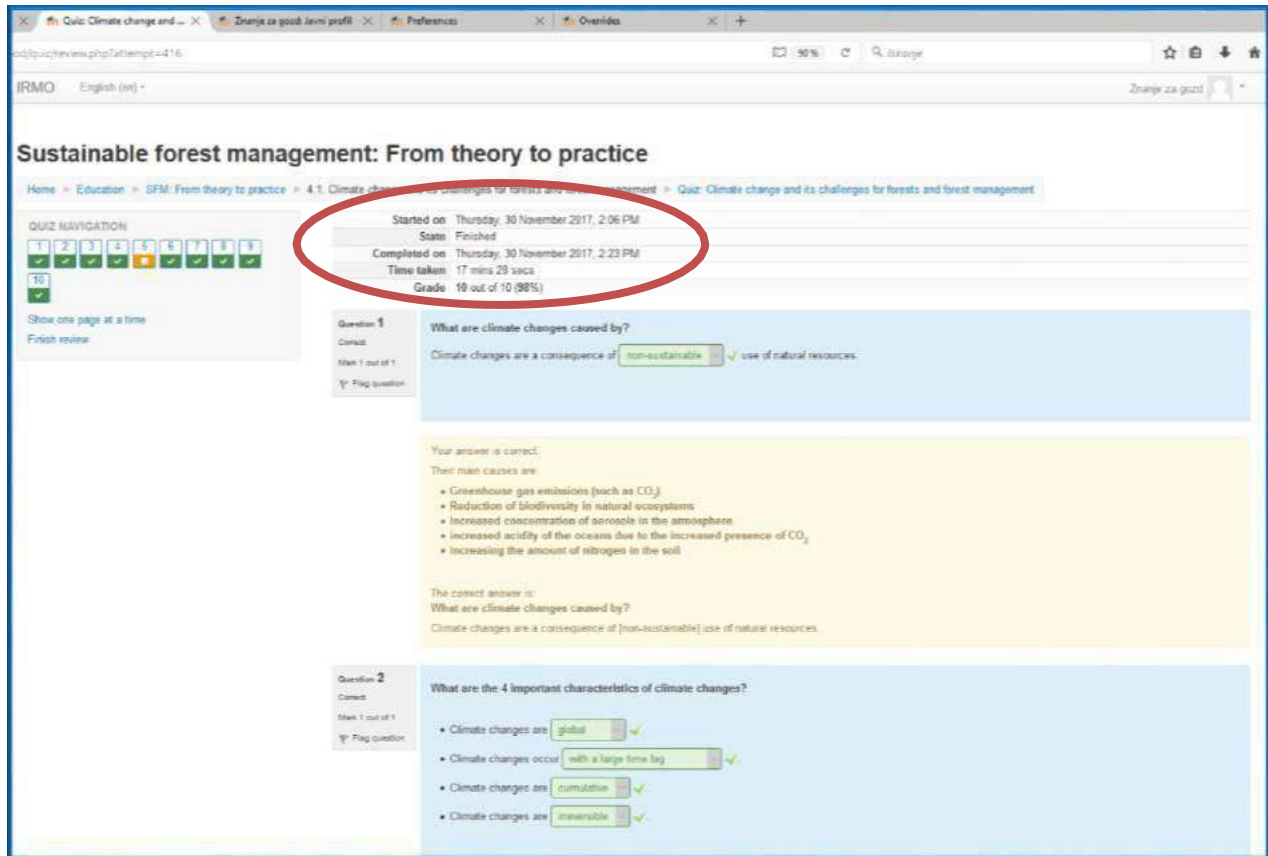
Quiz: Climate change and ... × Znanje za gozd: Javni profil × Preferences × Overrides × +

od/quiz/review.php?attempt=416

90% Iskanje

IRMO English (en)

Znanje za gozd

Sustainable forest management: From theory to practice

Home ► Education ► SFM: From theory to practice ► 4.1. Climate chang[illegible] ► Quiz: Climate change and its challenges for forests and forest management

QUIZ NAVIGATION

1 2 3 4 5 6 7 8 9 10

Show one page at a time
Finish review

| | |
|---|---|
| Started on | Thursday, 30 November 2017, 2:06 PM |
| State | Finished |
| Completed on | Thursday, 30 November 2017, 2:23 PM |
| Time taken | 17 mins 28 secs |
| Grade | 10 out of 10 (98%) |

Question 1
Correct
Mark 1 out of 1
Flag question

What are climate changes caused by?

Climate changes are a consequence of non-sustainable use of natural resources.

Your answer is correct.
Their main causes are:

- Greenhouse gas emissions (such as $CO_2$)
- Reduction of biodiversity in natural ecosystems
- Increased concentration of aerosols in the atmosphere
- increased acidity of the oceans due to the increased presence of $CO_2$
- Increasing the amount of nitrogen in the soil

The correct answer is:
What are climate changes caused by?
Climate changes are a consequence of [non-sustainable] use of natural resources.

Question 2
Correct
Mark 1 out of 1
Flag question

What are the 4 important characteristics of climate changes?

- Climate changes are global
- Climate changes occur with a large time lag
- Climate changes are cumulative
- Climate changes are irreversible